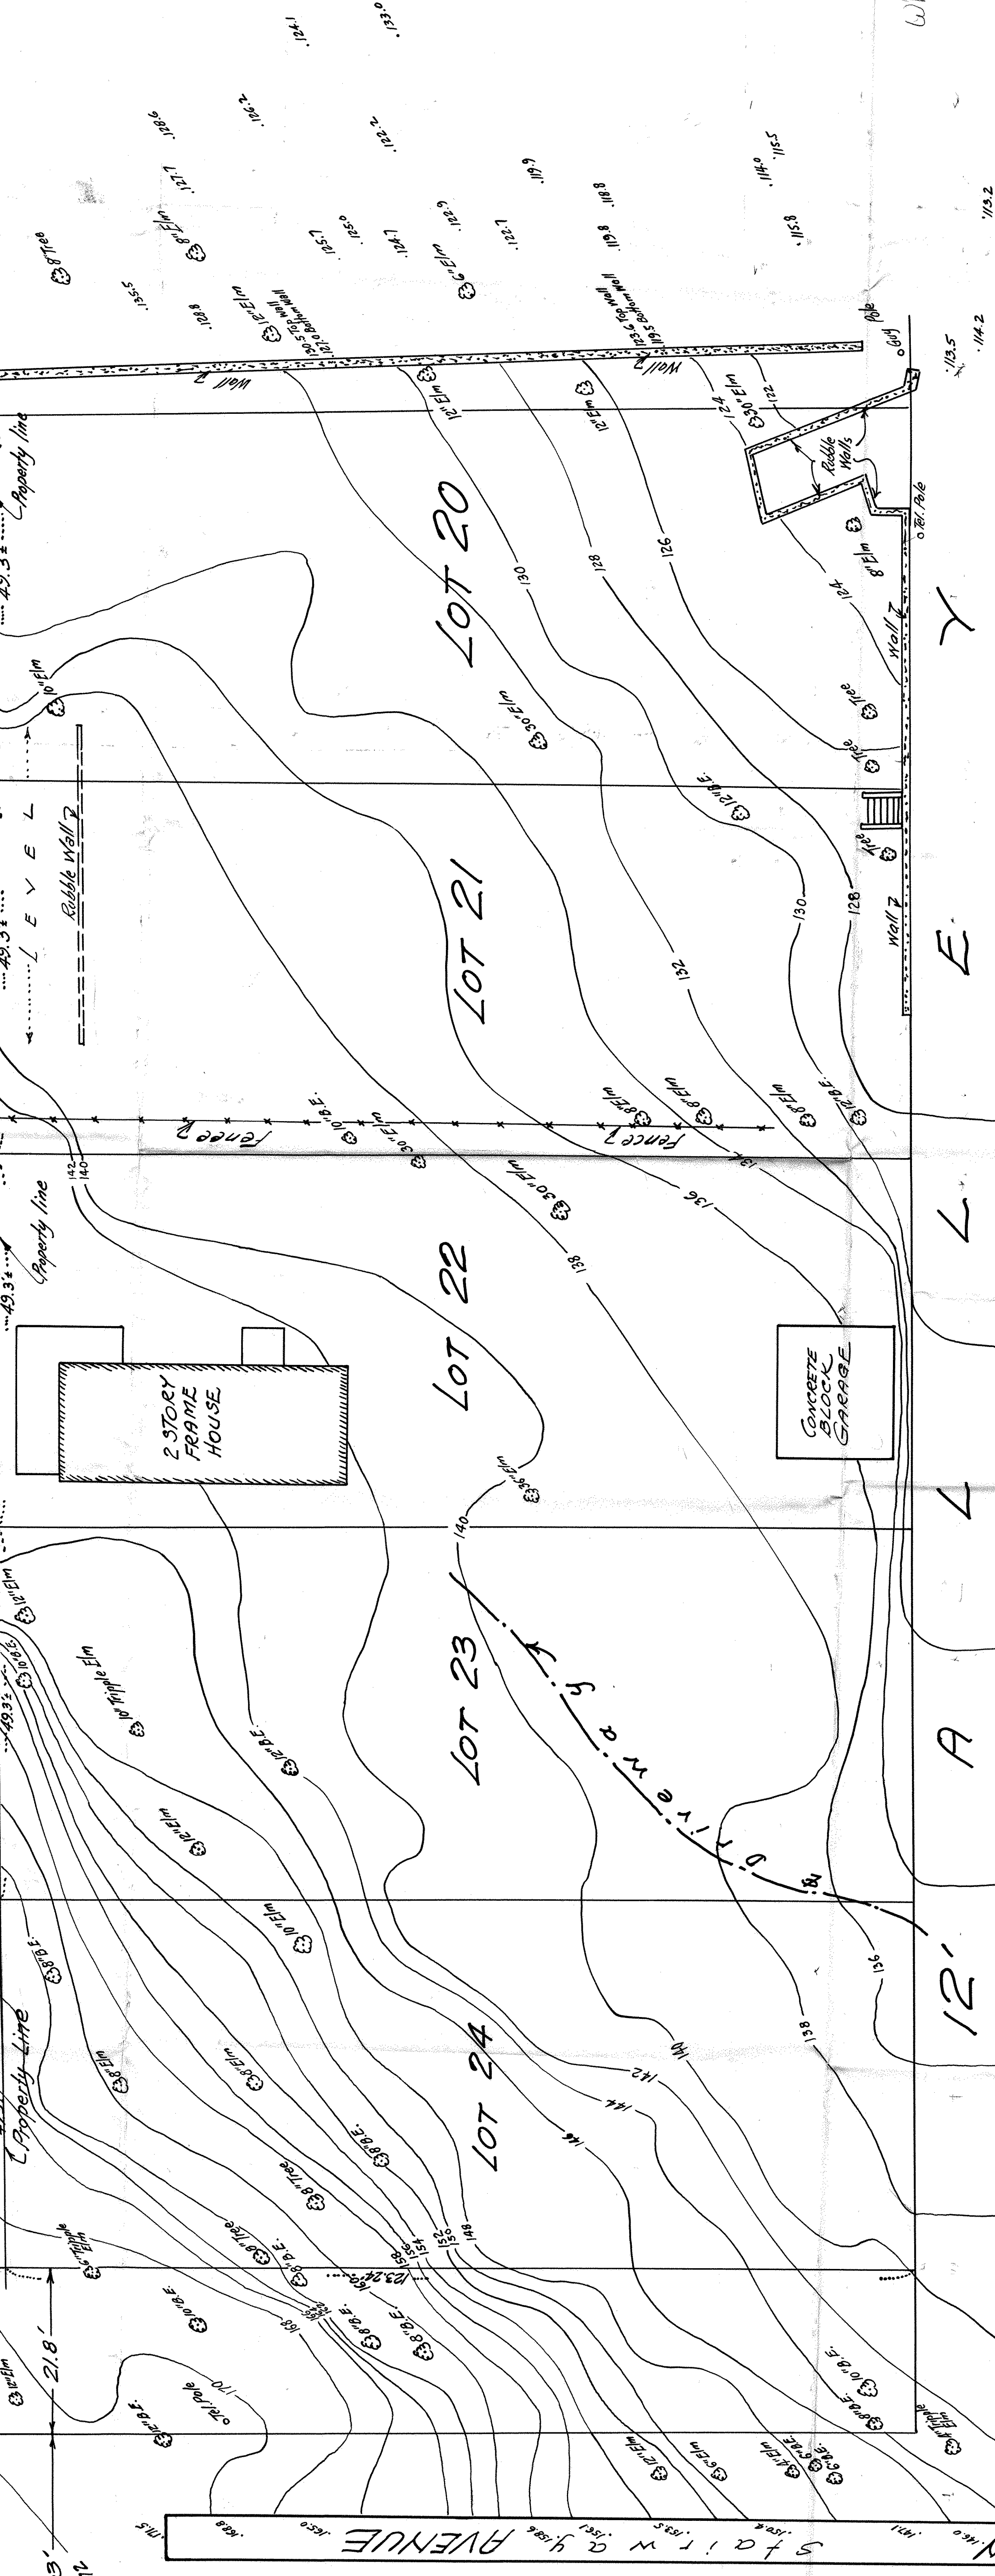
LOT 20

LOT 21

LOT 22

LOT 23

LOT 24

2 STORY FRAME HOUSE

CONCRETE BLOCK GARAGE

12' A L L E Y

Stairway AVENUE

Driveway

LEVEL

Rubble Wall

Fence

Wall

Rubble Walls

Property line

Property line

Property Line

49.3±

49.3±

49.3±

21.8'

3'

Tel. Pole

Tel. Pole

Guy Pole

8" Tree

8" Elm

12" Elm

6" Elm

12" Elm

12" Elm

30" Elm

8" Elm

10" Elm

30" Elm

12" B.E.

10" B.E.

30" Elm

30" Elm

8" Elm

8" Elm

8" Elm

12" B.E.

36" Elm

12" Elm

10" B.E.

10" Tripple Elm

12" B.E.

12" Elm

10" Elm

8" B.E.

8" Elm

8" Elm

8" B.E.

8" Tree

8" Tree

8" B.E.

8" B.E.

8" B.E.

Tripple Elm

10" B.E.

12" Elm

12" B.E.

Tree

Tree

Tree

130.5 Top Wall

121.0 Bottom Wall

123.6 Top Wall

119.5 Bottom Wall

123.24

130

128

126

124

122

124

132

130

128

134

136

138

140

142

140

136

138

140

142

144

146

148

150

152

154

156

158

160

162

170

.135.5

.128.8

.127.7

.128.6

.126.2

.124.1

.133.0

.125.7

.125.0

.124.7

.122.9

.122.2

.122.7

.119.9

.119.8

.118.8

.114.0

.115.5

.115.8

.113.2

.113.5

.114.2

146.0

141.1

155.4

158.6

153.5

155.1

165.0

168.8

171.5